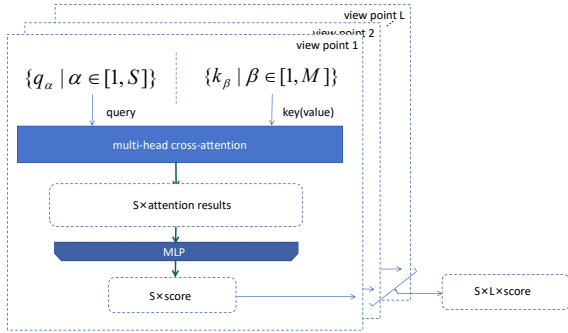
view point L

view point 2

view point 1

$\{q_{\alpha} \mid \alpha \in [1, S]\}$

$\{k_{\beta} \mid \beta \in [1, M]\}$

query

key(value)

multi-head cross-attention

S×attention results

MLP

S×score

S×L×score